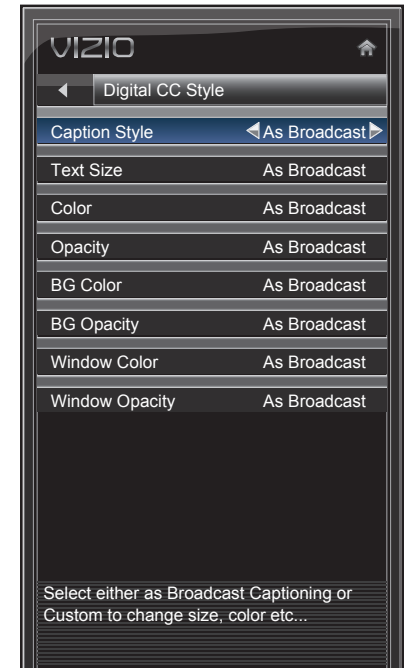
VIZIO

Digital CC Style

Caption Style As Broadcast

Text Size As Broadcast

Color As Broadcast

Opacity As Broadcast

BG Color As Broadcast

BG Opacity As Broadcast

Window Color As Broadcast

Window Opacity As Broadcast

Select either as Broadcast Captioning or Custom to change size, color etc...